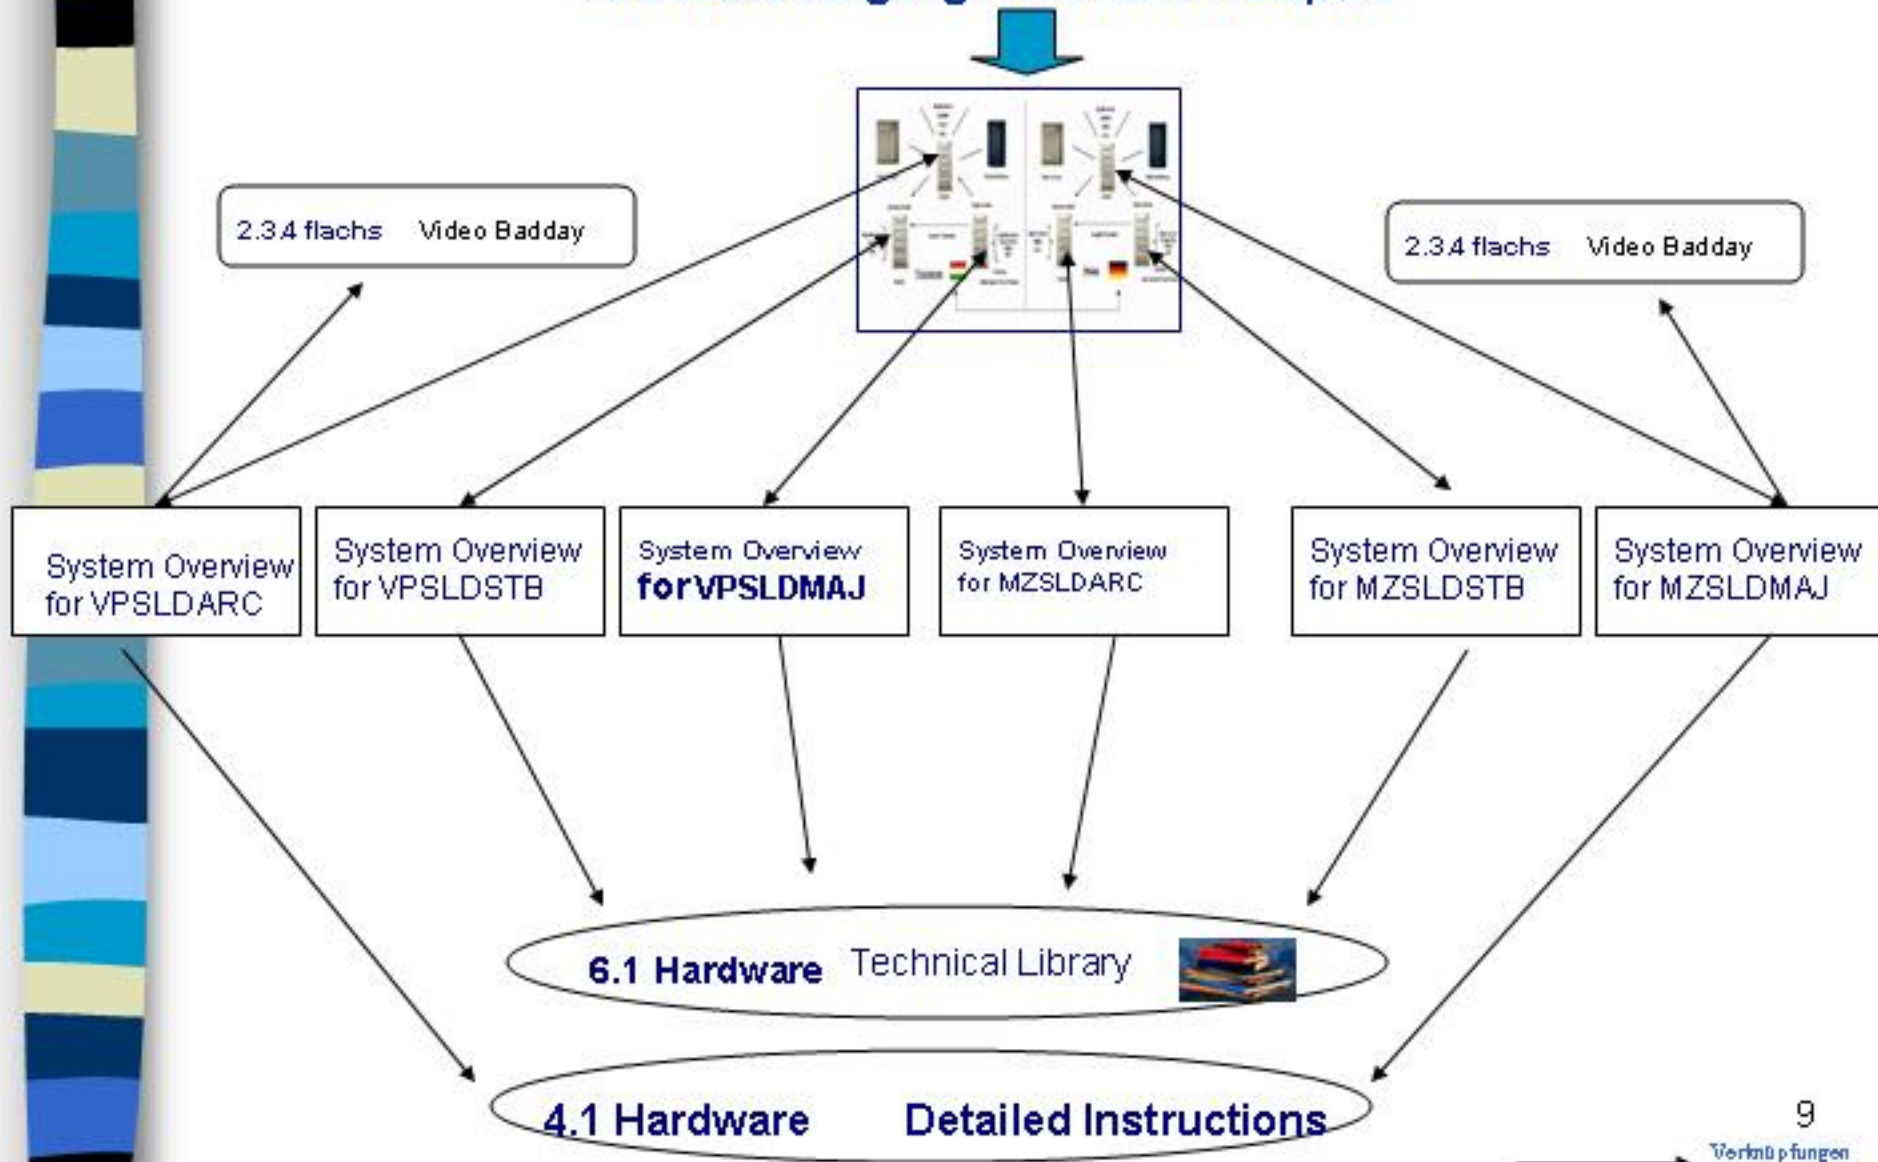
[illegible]

2.3.4 flachs Video Badday

2.3.4 flachs Video Badday

System Overview for VPSLDARC

System Overview for VPSLDSTB

System Overview for VPSLDMAJ

System Overview for MZSLDARC

System Overview for MZSLDSTB

System Overview for MZSLDMAJ

6.1 Hardware Technical Library

4.1 Hardware Detailed Instructions

9

Verknüpfungen